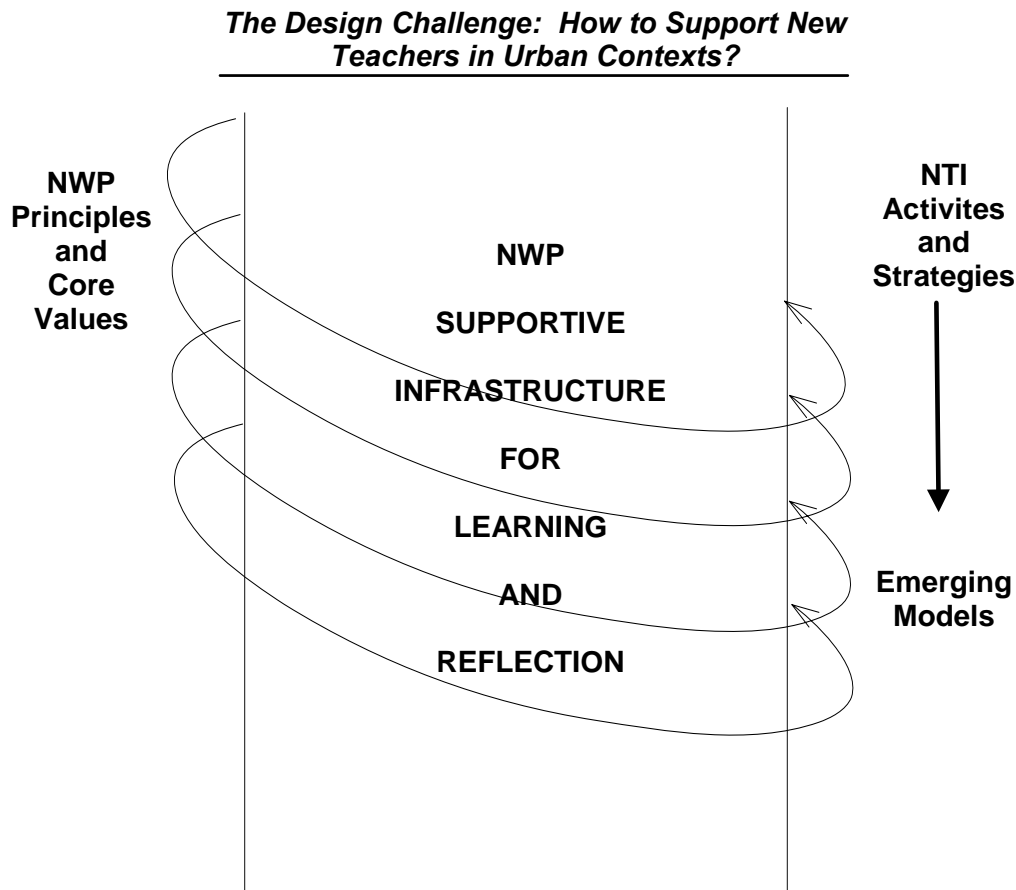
The Design Challenge: How to Support New Teachers in Urban Contexts?

NWP Principles and Core Values

NWP

SUPPORTIVE

INFRASTRUCTURE

FOR

LEARNING

AND

REFLECTION

NTI Activites and Strategies

Emerging Models